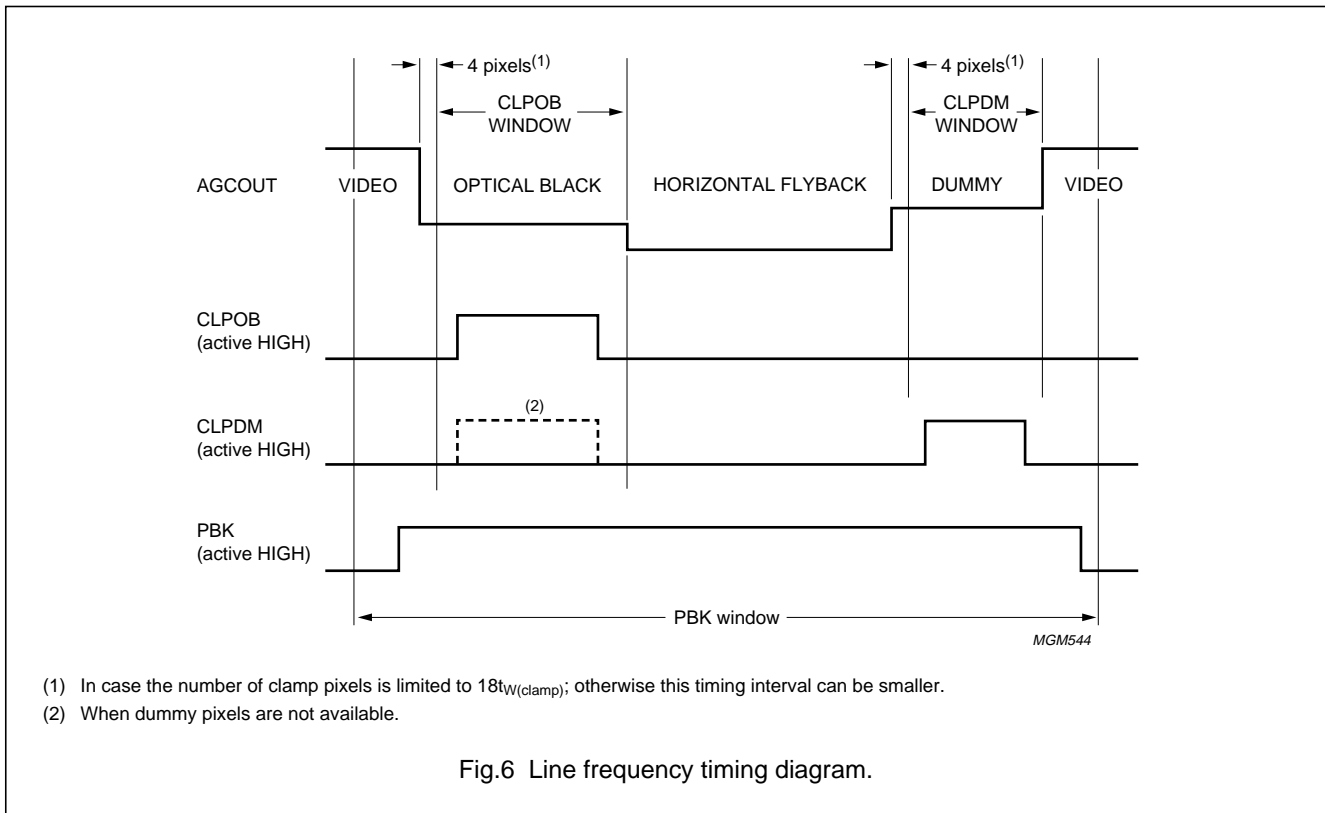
4 pixels$^{(1)}$

CLPOB WINDOW

4 pixels$^{(1)}$

CLPDM WINDOW

AGCOUT

VIDEO

OPTICAL BLACK

HORIZONTAL FLYBACK

DUMMY

VIDEO

CLPOB (active HIGH)

(2)

CLPDM (active HIGH)

PBK (active HIGH)

PBK window

MGM544

(1) In case the number of clamp pixels is limited to $18t_{W(clamp)}$; otherwise this timing interval can be smaller.

(2) When dummy pixels are not available.

Fig.6 Line frequency timing diagram.